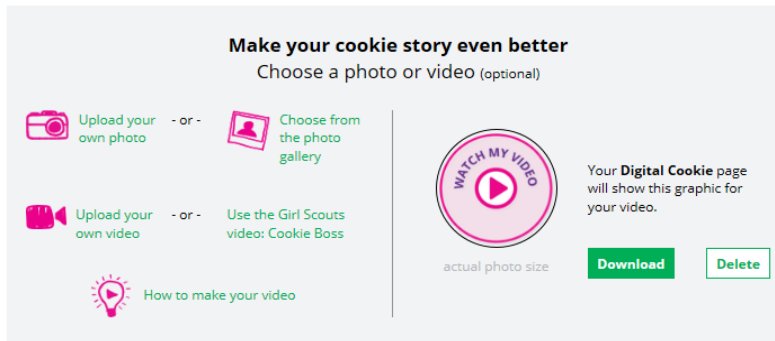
Make your cookie story even better

Choose a photo or video (optional)

Upload your own photo - or - Choose from the photo gallery

Upload your own video - or - Use the Girl Scouts video: Cookie Boss

How to make your video

WATCH MY VIDEO

actual photo size

Your **Digital Cookie** page will show this graphic for your video.

Download

Delete